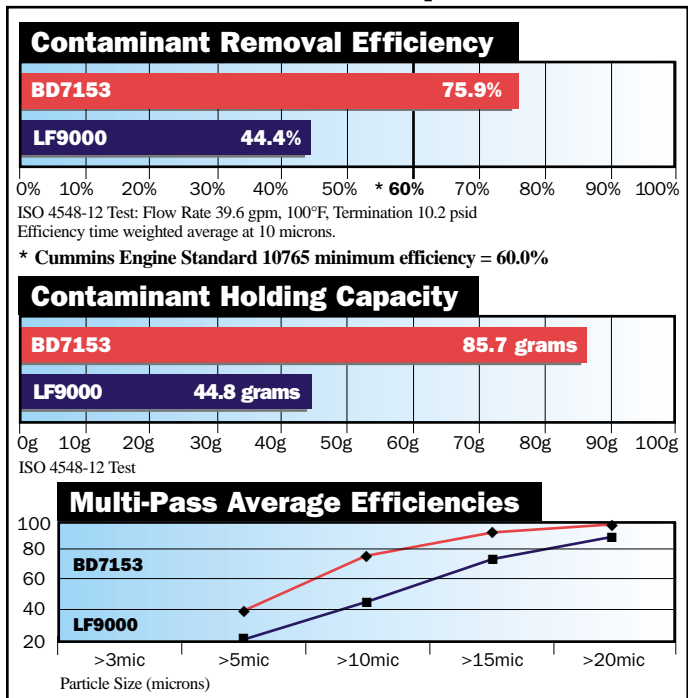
Contaminant Removal Efficiency

BD7153 75.9%

LF9000 44.4%

0% 10% 20% 30% 40% 50% * 60% 70% 80% 90% 100%

ISO 4548-12 Test: Flow Rate 39.6 gpm, 100°F, Termination 10.2 psid
Efficiency time weighted average at 10 microns.

* Cummins Engine Standard 10765 minimum efficiency = 60.0%

Contaminant Holding Capacity

BD7153 85.7 grams

LF9000 44.8 grams

0g 10g 20g 30g 40g 50g 60g 70g 80g 90g 100g

ISO 4548-12 Test

Multi-Pass Average Efficiencies

100
80
60
40
20

BD7153

LF9000

>3mic >5mic >10mic >15mic >20mic

Particle Size (microns)